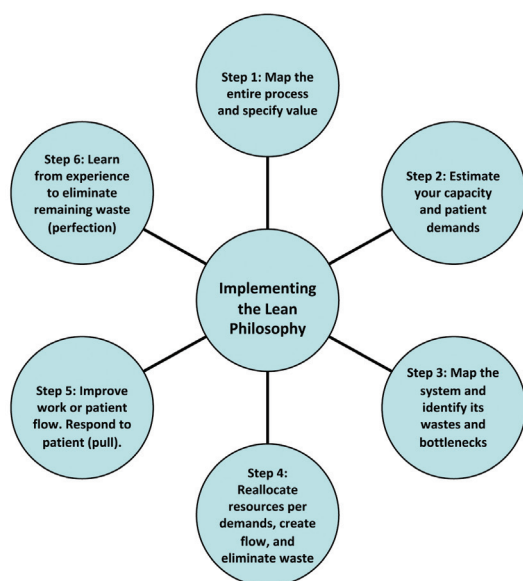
Step 1: Map the entire process and specify value

Step 6: Learn from experience to eliminate remaining waste (perfection)

Step 2: Estimate your capacity and patient demands

Implementing the Lean Philosophy

Step 5: Improve work or patient flow. Respond to patient (pull).

Step 3: Map the system and identify its wastes and bottlenecks

Step 4: Reallocate resources per demands, create flow, and eliminate waste